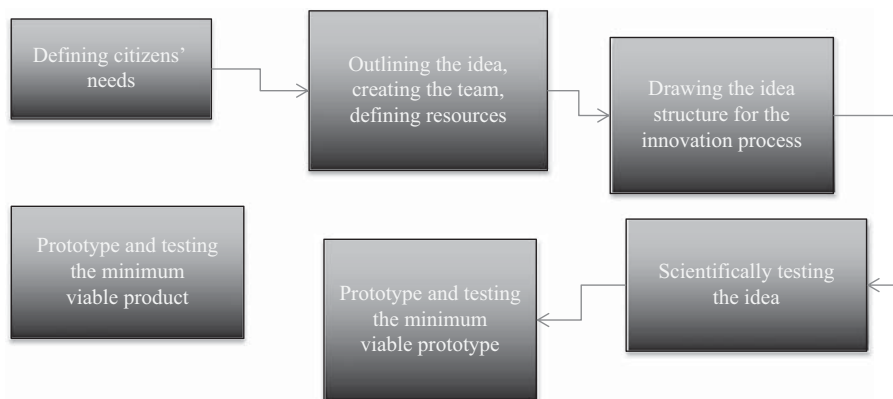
Defining citizens' needs

Outlining the idea, creating the team, defining resources

Drawing the idea structure for the innovation process

Prototype and testing the minimum viable product

Prototype and testing the minimum viable prototype

Scientifically testing the idea